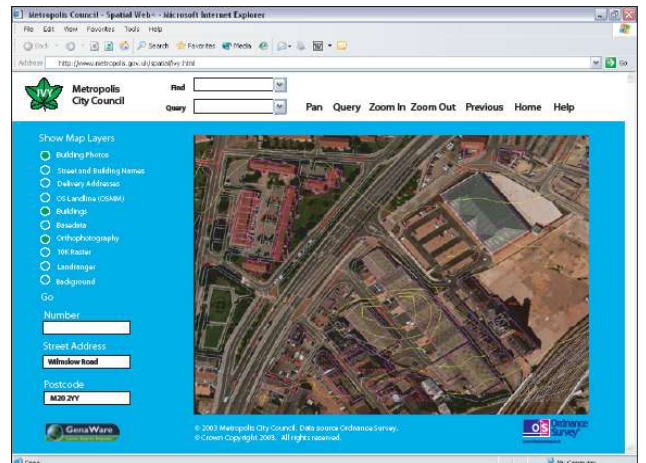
Metropolis Council - Spatial Web - Microsoft Internet Explorer

File Edit View Favorites Tools Help

Back Search Favorites Media

Address http://www.metropolis.gov.uk/spatial/ivy.html Go

IVY

Metropolis City Council

Find

Query

Pan Query Zoom In Zoom Out Previous Home Help

Show Map Layers

Building Photos

Street and Building Names

Delivery Addresses

OS Landline (OSMM)

Buildings

Basedata

Orthophotography

10K Raster

Landranger

Background

Go

Number

Street Address

Wilmslow Road

Postcode

M20 2YY

GenaWare

© 2003 Metropolis City Council. Data source Ordnance Survey.
© Crown Copyright 2003. All rights reserved.

OS Ordnance Survey

Done

My Computer